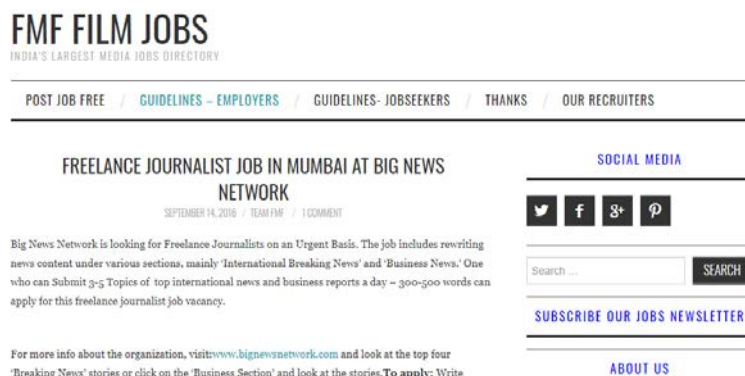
FMF FILM JOBS
INDIA'S LARGEST MEDIA JOBS DIRECTORY

POST JOB FREE / GUIDELINES – EMPLOYERS / GUIDELINES- JOBSEEKERS / THANKS / OUR RECRUITERS

FREELANCE JOURNALIST JOB IN MUMBAI AT BIG NEWS NETWORK

SEPTEMBER 14, 2016 / TEAM FMF / 1 COMMENT

Big News Network is looking for Freelance Journalists on an Urgent Basis. The job includes rewriting news content under various sections, mainly 'International Breaking News' and 'Business News.' One who can Submit 3-5 Topics of top international news and business reports a day – 300-500 words can apply for this freelance journalist job vacancy.

For more info about the organization, visit:www.bignewsnetwork.com and look at the top four 'Breaking News' stories or click on the 'Business Section' and look at the stories.To apply: Write

SOCIAL MEDIA

Search ...

SEARCH

SUBSCRIBE OUR JOBS NEWSLETTER

ABOUT US